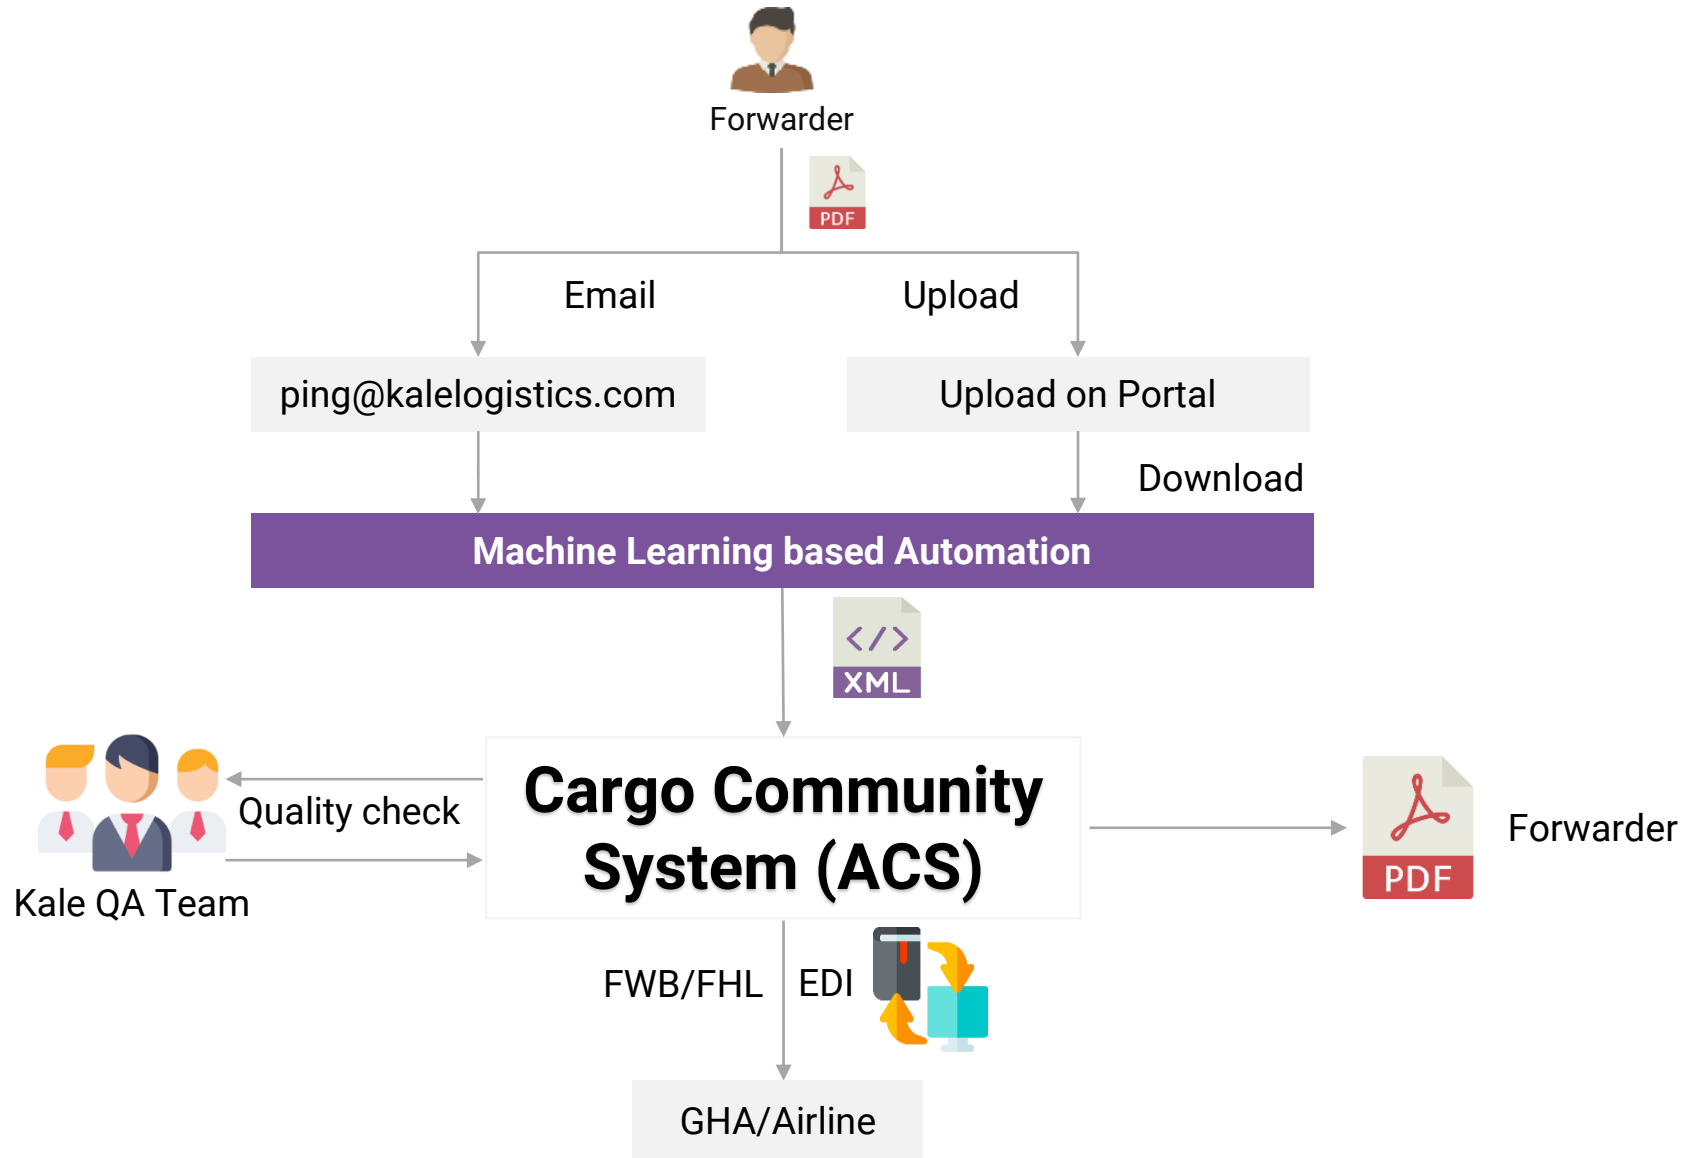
Forwarder

PDF

Email

Upload

ping@kalelogistics.com

Upload on Portal

Download

Machine Learning based Automation

</>
XML

Quality check

Kale QA Team

Cargo Community System (ACS)

PDF

Forwarder

FWB/FHL

EDI

GHA/Airline